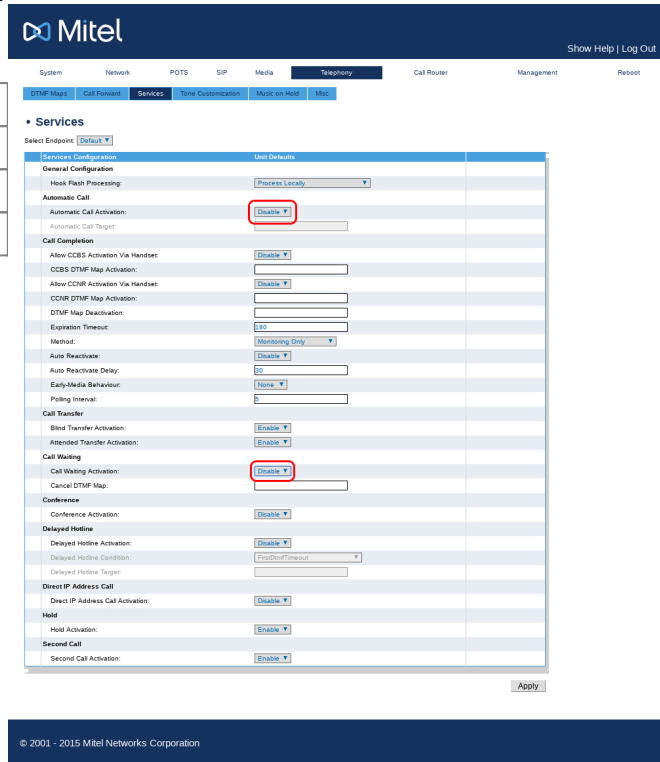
Mitel

Show Help | Log Out

System Network POTS SIP Media Telephony Call Router Management Reboot

DTMF Maps Call Forward Services Tone Customization Music on Hold Misc

• Services

Select Endpoint: Default ▼

| Services Configuration | Unit Defaults | |
|---|---|---|
| General Configuration | | |
| Hook Flash Processing: | Process Locally ▼ | |
| Automatic Call | | |
| Automatic Call Activation: | Disable ▼ | |
| Automatic Call Target: | | |
| Call Completion | | |
| Allow CCBS Activation Via Handset: | Disable ▼ | |
| CCBS DTMF Map Activation: | | |
| Allow CCNR Activation Via Handset: | Disable ▼ | |
| CCNR DTMF Map Activation: | | |
| DTMF Map Deactivation: | | |
| Expiration Timeout: | 180 | |
| Method: | Monitoring Only ▼ | |
| Auto Reactivate: | Disable ▼ | |
| Auto Reactivate Delay: | 30 | |
| Early-Media Behaviour: | None ▼ | |
| Polling Interval: | 5 | |
| Call Transfer | | |
| Blind Transfer Activation: | Enable ▼ | |
| Attended Transfer Activation: | Enable ▼ | |
| Call Waiting | | |
| Call Waiting Activation: | Disable ▼ | |
| Cancel DTMF Map: | | |
| Conference | | |
| Conference Activation: | Disable ▼ | |
| Delayed Hotline | | |
| Delayed Hotline Activation: | Disable ▼ | |
| Delayed Hotline Condition: | FirstDtmfTimeout ▼ | |
| Delayed Hotline Target: | | |
| Direct IP Address Call | | |
| Direct IP Address Call Activation: | Disable ▼ | |
| Hold | | |
| Hold Activation: | Enable ▼ | |
| Second Call | | |
| Second Call Activation: | Enable ▼ | |

Apply

© 2001 - 2015 Mitel Networks Corporation